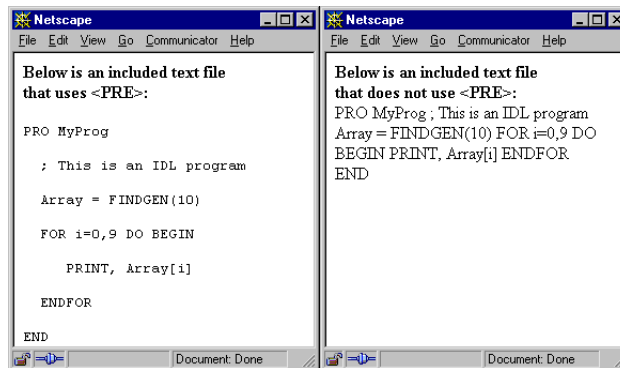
Netscape
File Edit View Go Communicator Help

Below is an included text file that uses <PRE>:

PRO MyProg

; This is an IDL program

Array = FINDGEN(10)

FOR i=0,9 DO BEGIN

PRINT, Array[i]

ENDFOR

END

Document: Done

Netscape
File Edit View Go Communicator Help

Below is an included text file that does not use <PRE>:

PRO MyProg ; This is an IDL program Array = FINDGEN(10) FOR i=0,9 DO BEGIN PRINT, Array[i] ENDFOR END

Document: Done